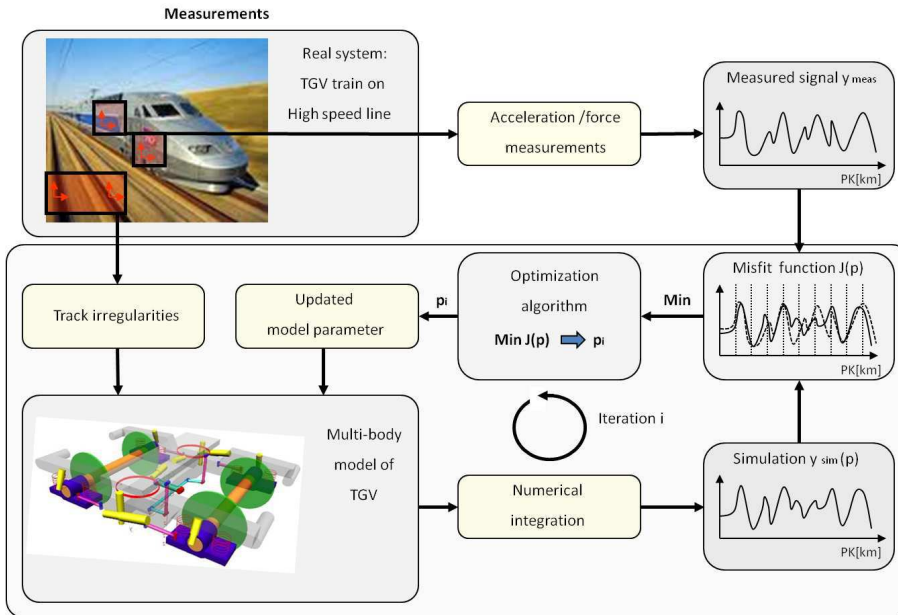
Measurements

Real system: TGV train on High speed line

Acceleration /force measurements

Measured signal $y_{meas}$

PK[km]

Track irregularities

Updated model parameter

$p_i$

Optimization algorithm

Min J(p) $\Rightarrow$ $p_i$

Min

Misfit function J(p)

PK[km]

Multi-body model of TGV

Iteration i

Numerical integration

Simulation $y_{sim}(p)$

PK[km]